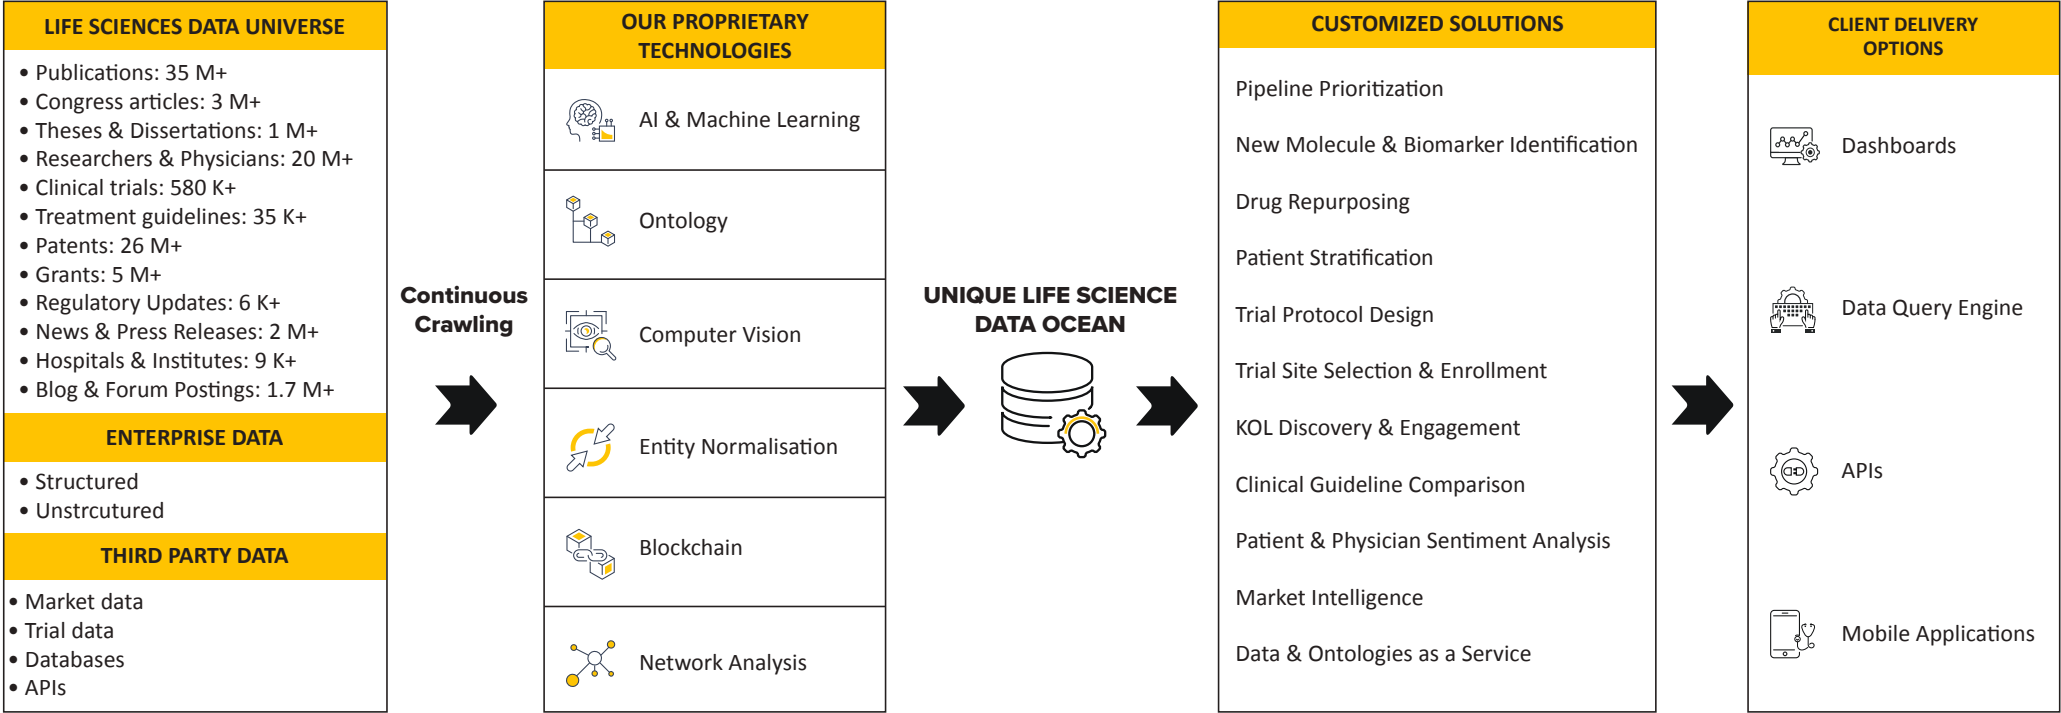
LIFE SCIENCES DATA UNIVERSE

• Publications: 35 M+
• Congress articles: 3 M+
• Theses & Dissertations: 1 M+
• Researchers & Physicians: 20 M+
• Clinical trials: 580 K+
• Treatment guidelines: 35 K+
• Patents: 26 M+
• Grants: 5 M+
• Regulatory Updates: 6 K+
• News & Press Releases: 2 M+
• Hospitals & Institutes: 9 K+
• Blog & Forum Postings: 1.7 M+

ENTERPRISE DATA

• Structured
• Unstrcutured

THIRD PARTY DATA

• Market data
• Trial data
• Databases
• APIs

Continuous Crawling

OUR PROPRIETARY TECHNOLOGIES

AI & Machine Learning

Ontology

Computer Vision

Entity Normalisation

Blockchain

Network Analysis

UNIQUE LIFE SCIENCE DATA OCEAN

CUSTOMIZED SOLUTIONS

Pipeline Prioritization

New Molecule & Biomarker Identification

Drug Repurposing

Patient Stratification

Trial Protocol Design

Trial Site Selection & Enrollment

KOL Discovery & Engagement

Clinical Guideline Comparison

Patient & Physician Sentiment Analysis

Market Intelligence

Data & Ontologies as a Service

CLIENT DELIVERY OPTIONS

Dashboards

Data Query Engine

APIs

Mobile Applications